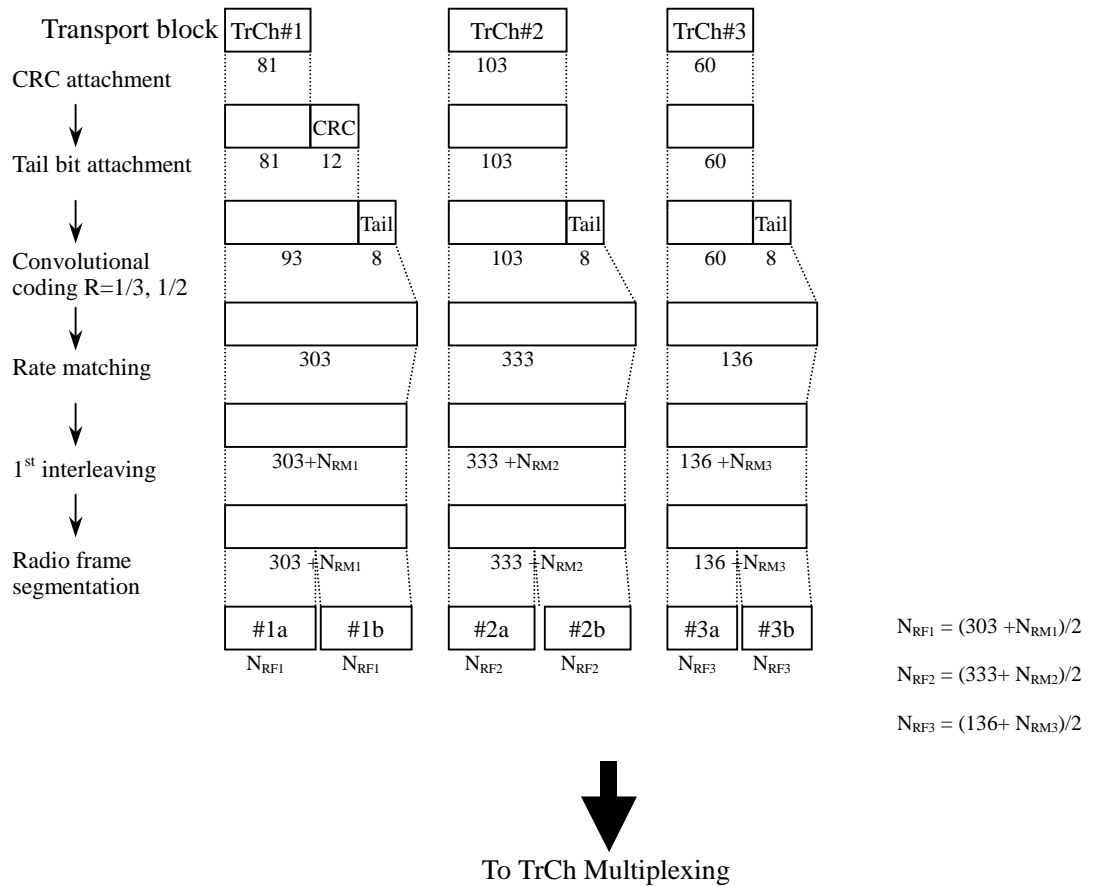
Transport block

TrCh#1

TrCh#2

TrCh#3

CRC attachment

81

103

60

CRC

Tail bit attachment

81 12

103

60

Tail

Tail

Tail

Convolutional coding R=1/3, 1/2

93 8

103 8

60 8

Rate matching

303

333

136

1$^{st}$ interleaving

303+$N_{RM1}$

333 +$N_{RM2}$

136 +$N_{RM3}$

Radio frame segmentation

303 +$N_{RM1}$

333 +$N_{RM2}$

136 +$N_{RM3}$

#1a #1b

#2a #2b

#3a #3b

$N_{RF1}$ $N_{RF1}$

$N_{RF2}$ $N_{RF2}$

$N_{RF3}$ $N_{RF3}$

$N_{RF1} = (303 + N_{RM1})/2$

$N_{RF2} = (333 + N_{RM2})/2$

$N_{RF3} = (136 + N_{RM3})/2$

To TrCh Multiplexing